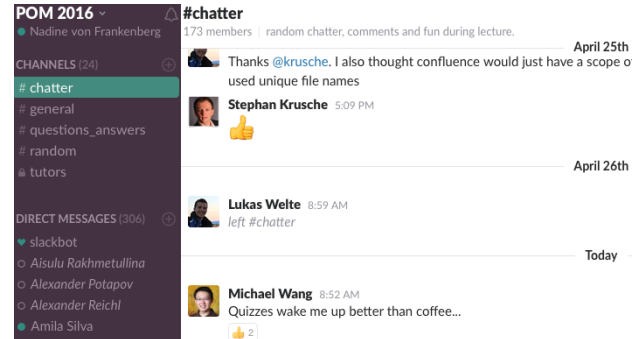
POM 2016
Nadine von Frankenberg

CHANNELS (24)
# chatter
# general
# questions_answers
# random
tutors

DIRECT MESSAGES (306)
slackbot
Aisulu Rakhmetullina
Alexander Potapov
Alexander Reichl
Amila Silva

#chatter
173 members | random chatter, comments and fun during lecture.

April 25th

Thanks @krusche. I also thought confluence would just have a scope o used unique file names

Stephan Krusche 5:09 PM
👍

April 26th

Lukas Welte 8:59 AM
left #chatter

Today

Michael Wang 8:52 AM
Quizzes wake me up better than coffee...
👍 2